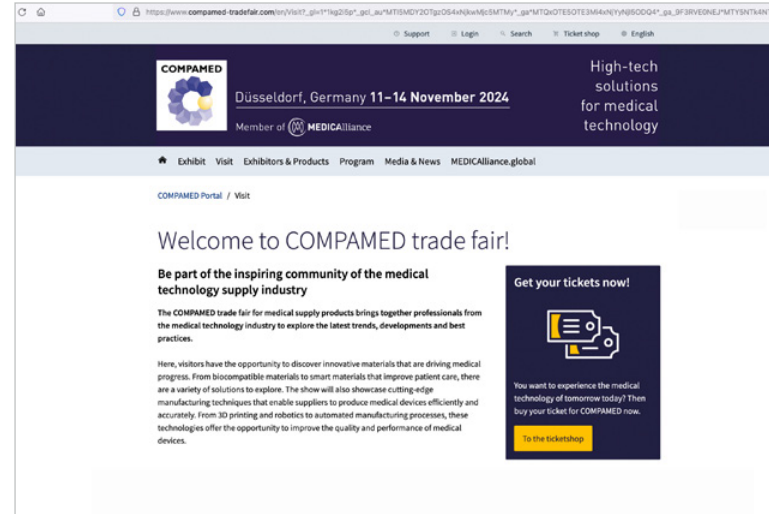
https://www.compamed-tradefair.com/en/Visit?_gl=1*1kg2i5p*_gcl_au*MTISMDY2OTgzOS4xNjkwMjc5MTMy*_ga*MTQxOTE5OTE3Mi4xNjYyNjI5ODQ4*_ga_9F3RVE0NEJ*MTYSNTk4N

Support Login Search Ticket shop English

COMPAMED

Düsseldorf, Germany 11–14 November 2024

Member of MEDICAlliance

High-tech solutions for medical technology

Exhibit Visit Exhibitors & Products Program Media & News MEDICAlliance.global

COMPAMED Portal / Visit

Welcome to COMPAMED trade fair!

Be part of the inspiring community of the medical technology supply industry

The COMPAMED trade fair for medical supply products brings together professionals from the medical technology industry to explore the latest trends, developments and best practices.

Here, visitors have the opportunity to discover innovative materials that are driving medical progress. From biocompatible materials to smart materials that improve patient care, there are a variety of solutions to explore. The show will also showcase cutting-edge manufacturing techniques that enable suppliers to produce medical devices efficiently and accurately. From 3D printing and robotics to automated manufacturing processes, these technologies offer the opportunity to improve the quality and performance of medical devices.

Get your tickets now!

You want to experience the medical technology of tomorrow today? Then buy your ticket for COMPAMED now.

To the ticketshop